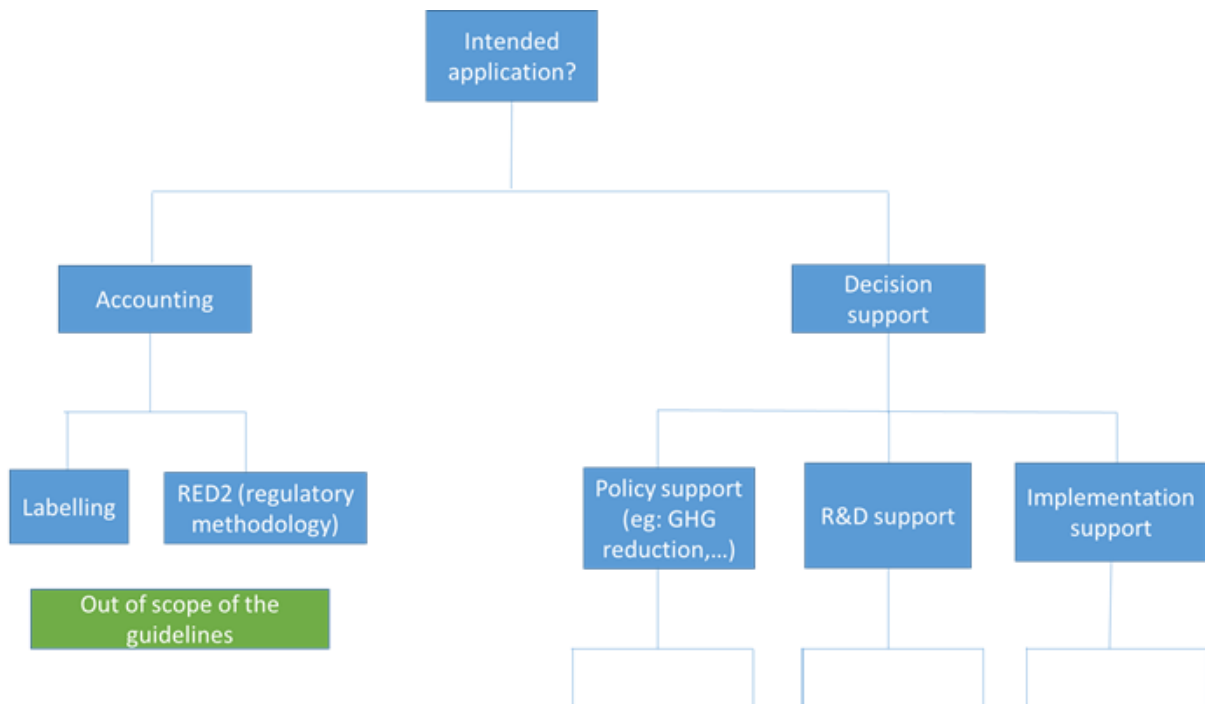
Intended application?

Accounting

Decision support

Labelling

RED2 (regulatory methodology)

Out of scope of the guidelines

Policy support (eg: GHG reduction,...)

R&D support

Implementation support